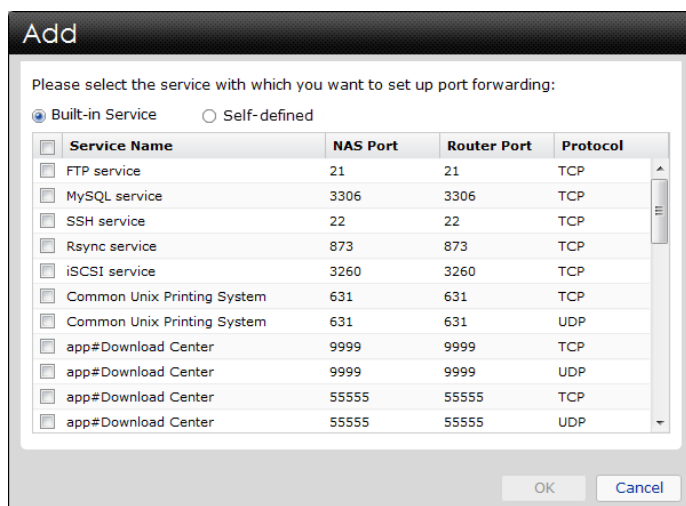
Add

Please select the service with which you want to set up port forwarding:

Built-in Service   Self-defined

| Service Name | NAS Port | Router Port | Protocol |
|---|---|---|---|
| FTP service | 21 | 21 | TCP |
| MySQL service | 3306 | 3306 | TCP |
| SSH service | 22 | 22 | TCP |
| Rsync service | 873 | 873 | TCP |
| iSCSI service | 3260 | 3260 | TCP |
| Common Unix Printing System | 631 | 631 | TCP |
| Common Unix Printing System | 631 | 631 | UDP |
| app#Download Center | 9999 | 9999 | TCP |
| app#Download Center | 9999 | 9999 | UDP |
| app#Download Center | 55555 | 55555 | TCP |
| app#Download Center | 55555 | 55555 | UDP |

OK   Cancel